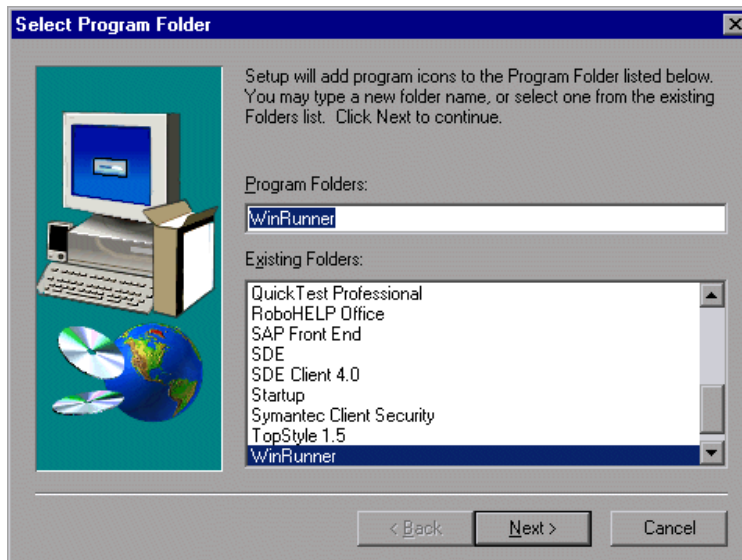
Select Program Folder

Setup will add program icons to the Program Folder listed below. You may type a new folder name, or select one from the existing Folders list. Click Next to continue.

Program Folders:

WinRunner

Existing Folders:

QuickTest Professional
RoboHELP Office
SAP Front End
SDE
SDE Client 4.0
Startup
Symantec Client Security
TopStyle 1.5
WinRunner

< Back
Next >
Cancel